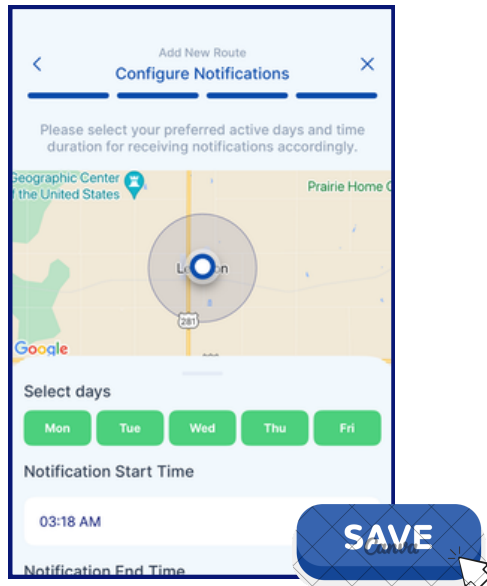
Add New Route

Configure Notifications

Please select your preferred active days and time duration for receiving notifications accordingly.

Geographic Center of the United States

Prairie Home C

Lo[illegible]n

281

Google

Select days

Mon

Tue

Wed

Thu

Fri

Notification Start Time

03:18 AM

Notification End Time

SAVE

Canva